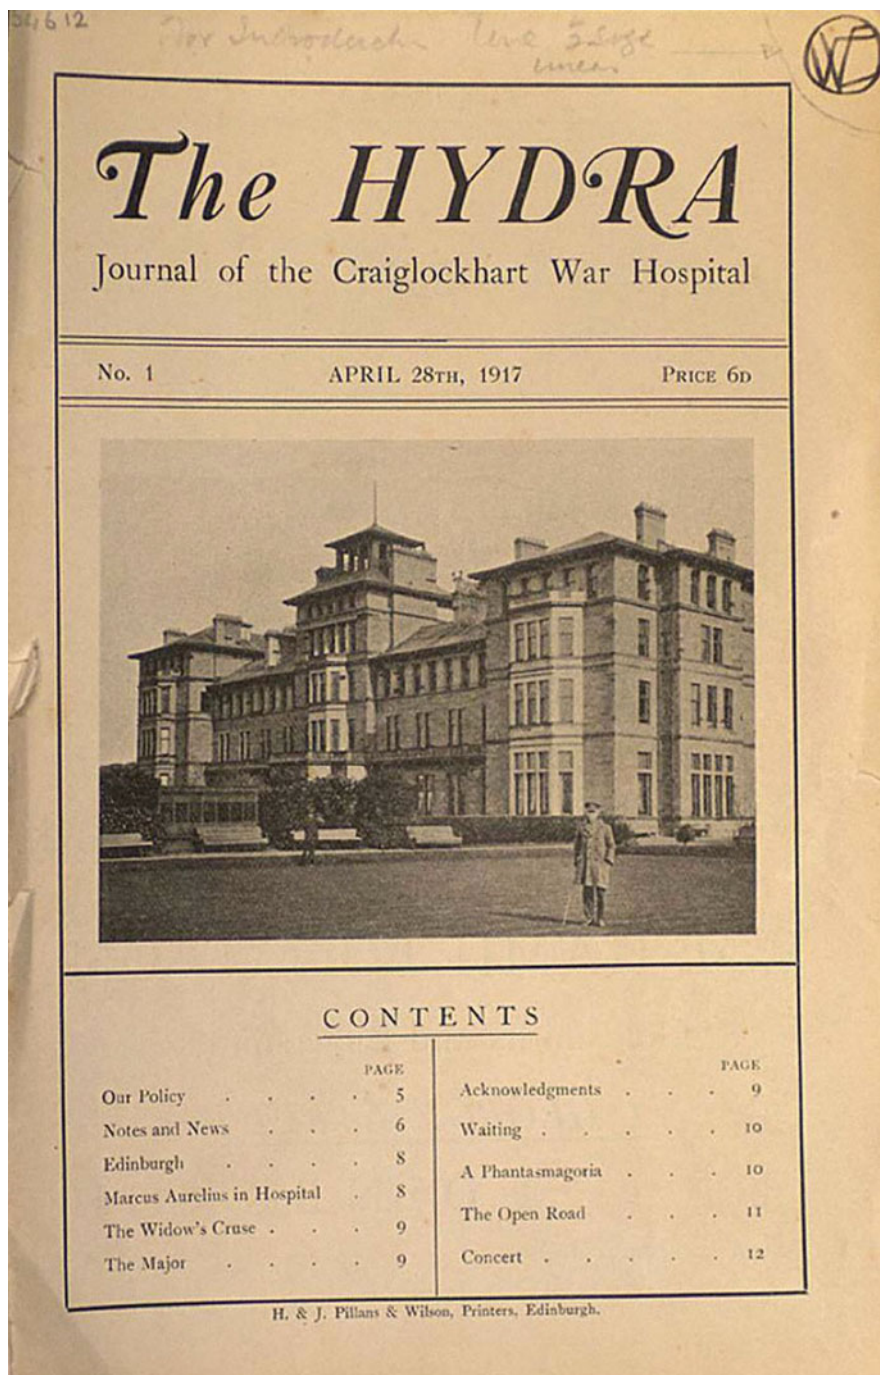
54612 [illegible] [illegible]

The HYDRA

Journal of the Craiglockhart War Hospital

No. 1 APRIL 28TH, 1917 PRICE 6D

CONTENTS

| | PAGE |
|---|---|
| Our Policy | 5 |
| Notes and News | 6 |
| Edinburgh | 8 |
| Marcus Aurelius in Hospital | 8 |
| The Widow's Cruse | 9 |
| The Major | 9 |

| | PAGE |
|---|---|
| Acknowledgments | 9 |
| Waiting | 10 |
| A Phantasmagoria | 10 |
| The Open Road | 11 |
| Concert | 12 |

H. & J. Pillans & Wilson, Printers, Edinburgh.